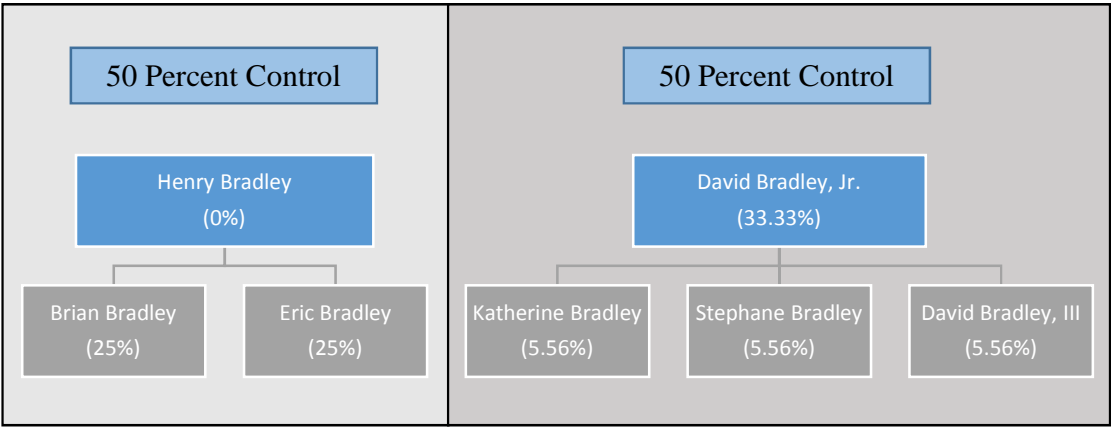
50 Percent Control

Henry Bradley
(0%)

Brian Bradley
(25%)

Eric Bradley
(25%)

50 Percent Control

David Bradley, Jr.
(33.33%)

Katherine Bradley
(5.56%)

Stephane Bradley
(5.56%)

David Bradley, III
(5.56%)